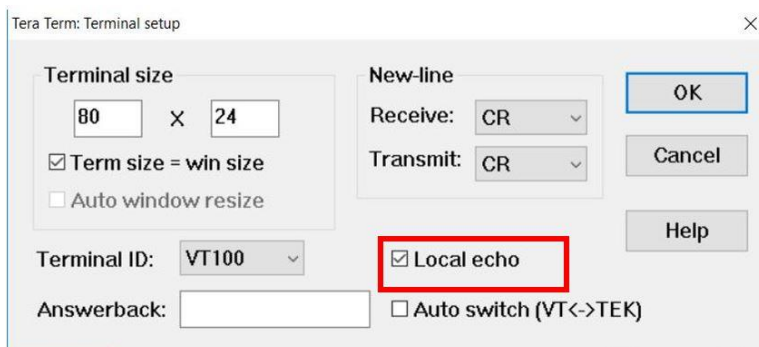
Tera Term: Terminal setup

×

Terminal size

80 X 24

☑ Term size = win size

☐ Auto window resize

New-line

Receive: CR

Transmit: CR

OK

Cancel

Help

Terminal ID: VT100

☑ Local echo

Answerback:

☐ Auto switch (VT<->TEK)